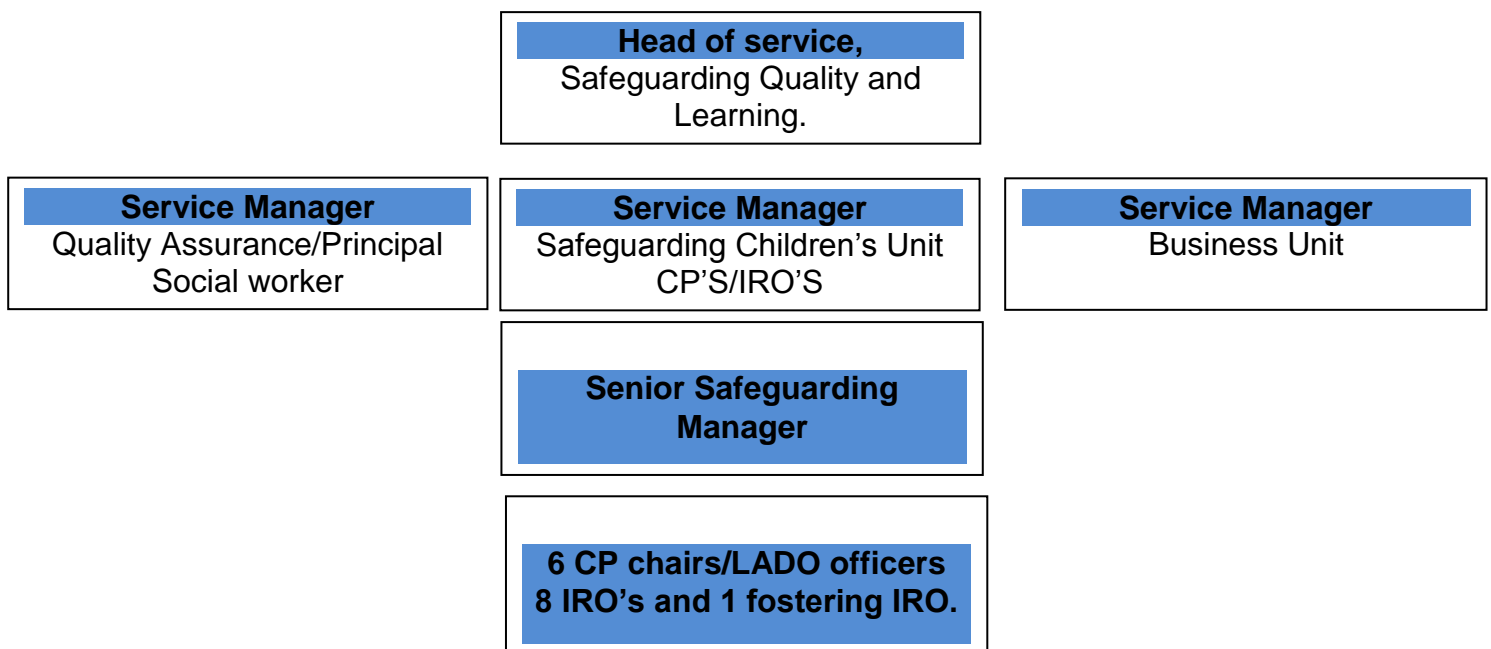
Head of service,
Safeguarding Quality and Learning.

Service Manager
Quality Assurance/Principal Social worker

Service Manager
Safeguarding Children’s Unit CP’S/IRO’S

Service Manager
Business Unit

Senior Safeguarding Manager

6 CP chairs/LADO officers
8 IRO’s and 1 fostering IRO.